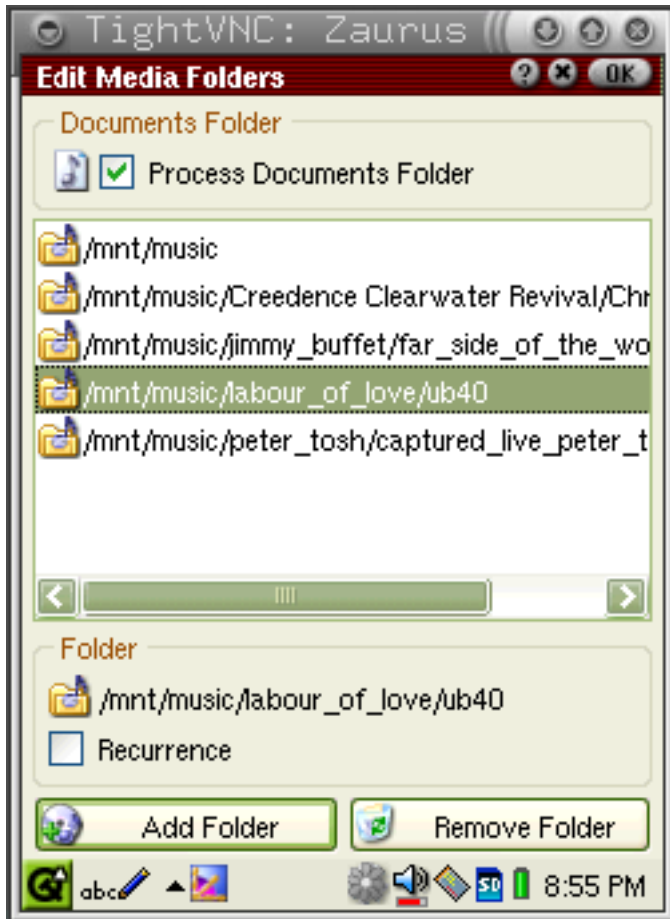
TightVNC: Zaurus

Edit Media Folders

OK

Documents Folder

Process Documents Folder

/mnt/music
/mnt/music/Creedence Clearwater Revival/Chr
/mnt/music/jimmy_buffet/far_side_of_the_wo
/mnt/music/labour_of_love/ub40
/mnt/music/peter_tosh/captured_live_peter_t

Folder

/mnt/music/labour_of_love/ub40

Recurrence

Add Folder

Remove Folder

abc

SD

8:55 PM